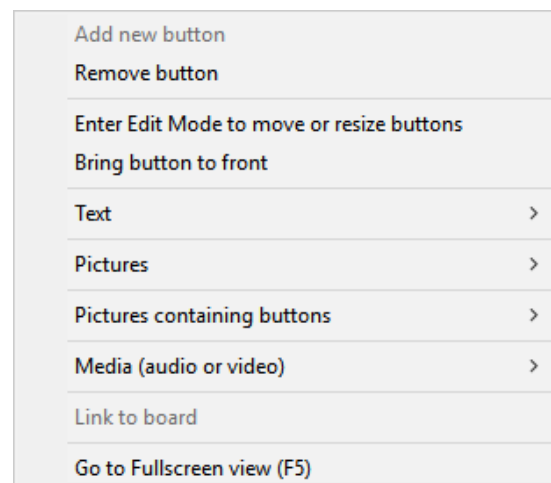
Add new button
Remove button

Enter Edit Mode to move or resize buttons
Bring button to front

Text >

Pictures >

Pictures containing buttons >

Media (audio or video) >

Link to board

Go to Fullscreen view (F5)